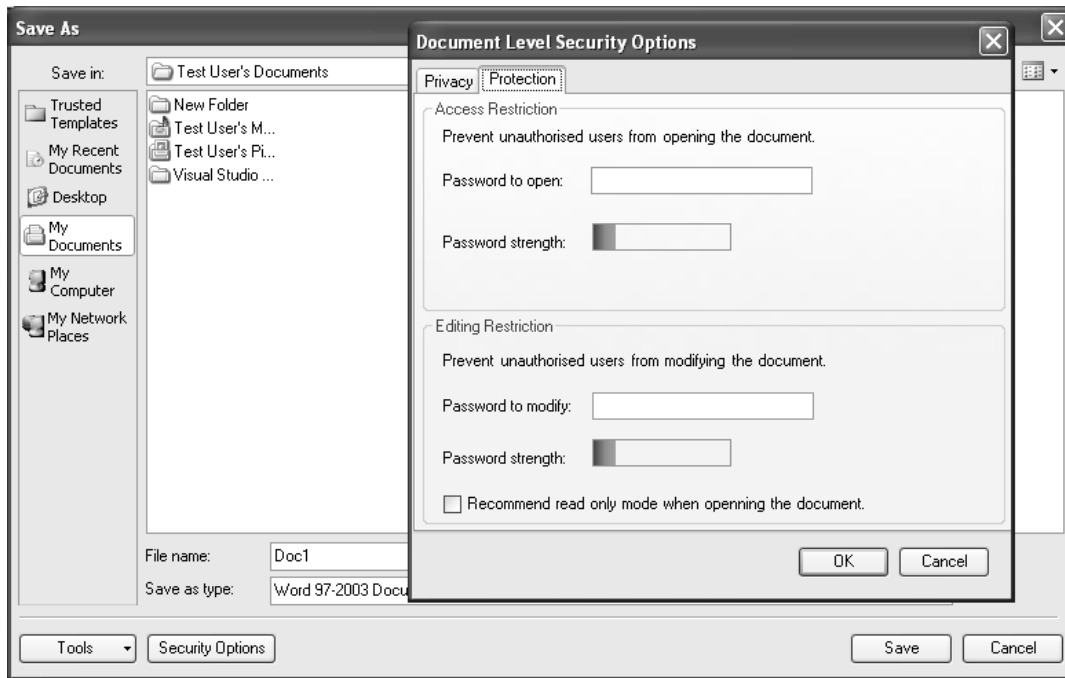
Save As

Save in: Test User's Documents

Trusted Templates
My Recent Documents
Desktop
My Documents
My Computer
My Network Places

New Folder
Test User's M...
Test User's Pi...
Visual Studio ...

File name: Doc1
Save as type: Word 97-2003 Docu

Tools
Security Options
Save
Cancel

Document Level Security Options

Privacy
Protection

Access Restriction
Prevent unauthorised users from opening the document.
Password to open:
Password strength:

Editing Restriction
Prevent unauthorised users from modifying the document.
Password to modify:
Password strength:
Recommend read only mode when openning the document.

OK
Cancel